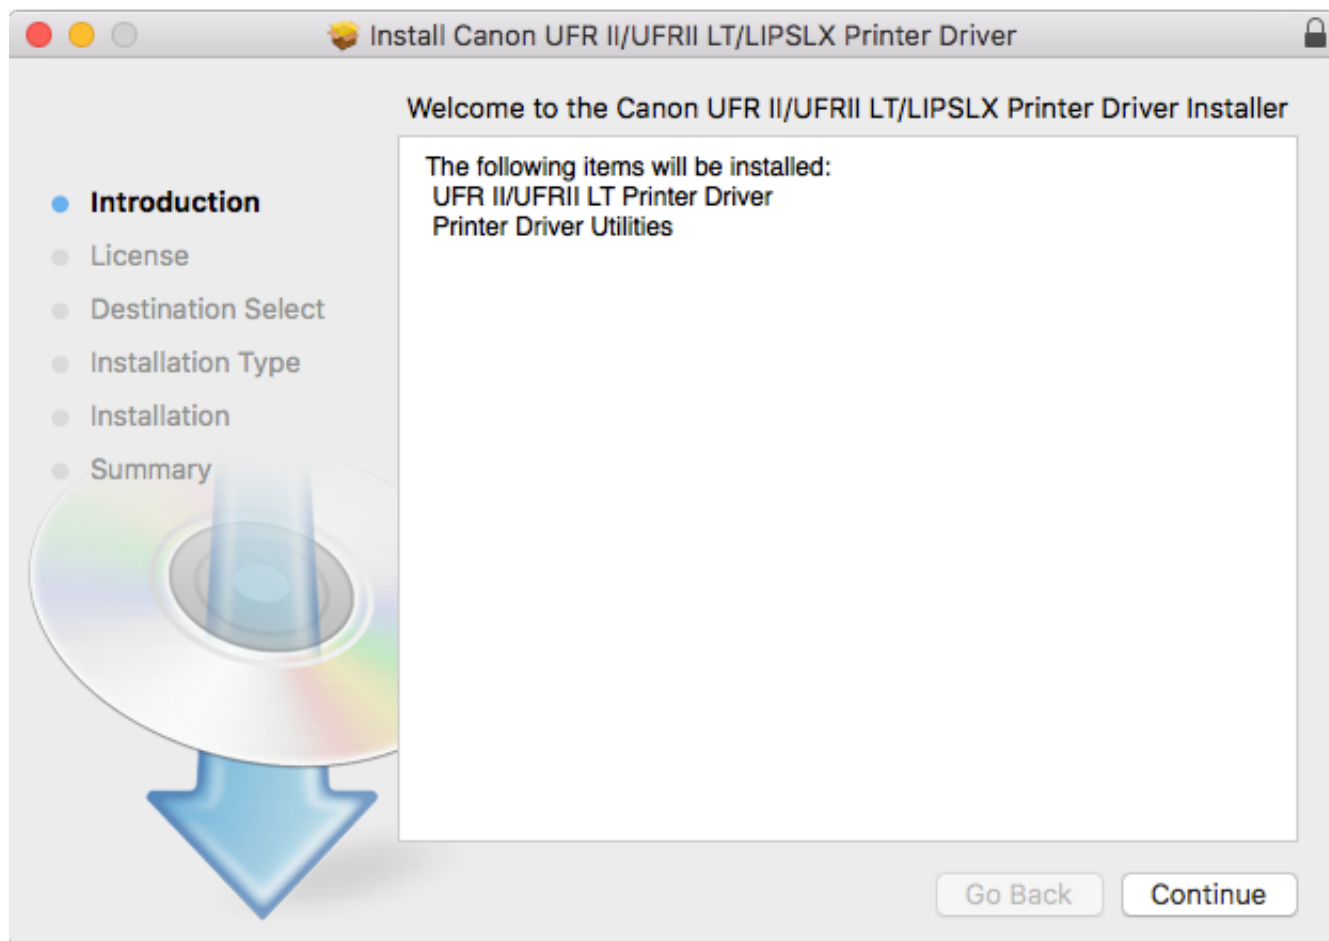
Install Canon UFR II/UFRII LT/LIPSLX Printer Driver

Welcome to the Canon UFR II/UFRII LT/LIPSLX Printer Driver Installer

Introduction
License
Destination Select
Installation Type
Installation
Summary

The following items will be installed:
UFR II/UFRII LT Printer Driver
Printer Driver Utilities

Go Back
Continue